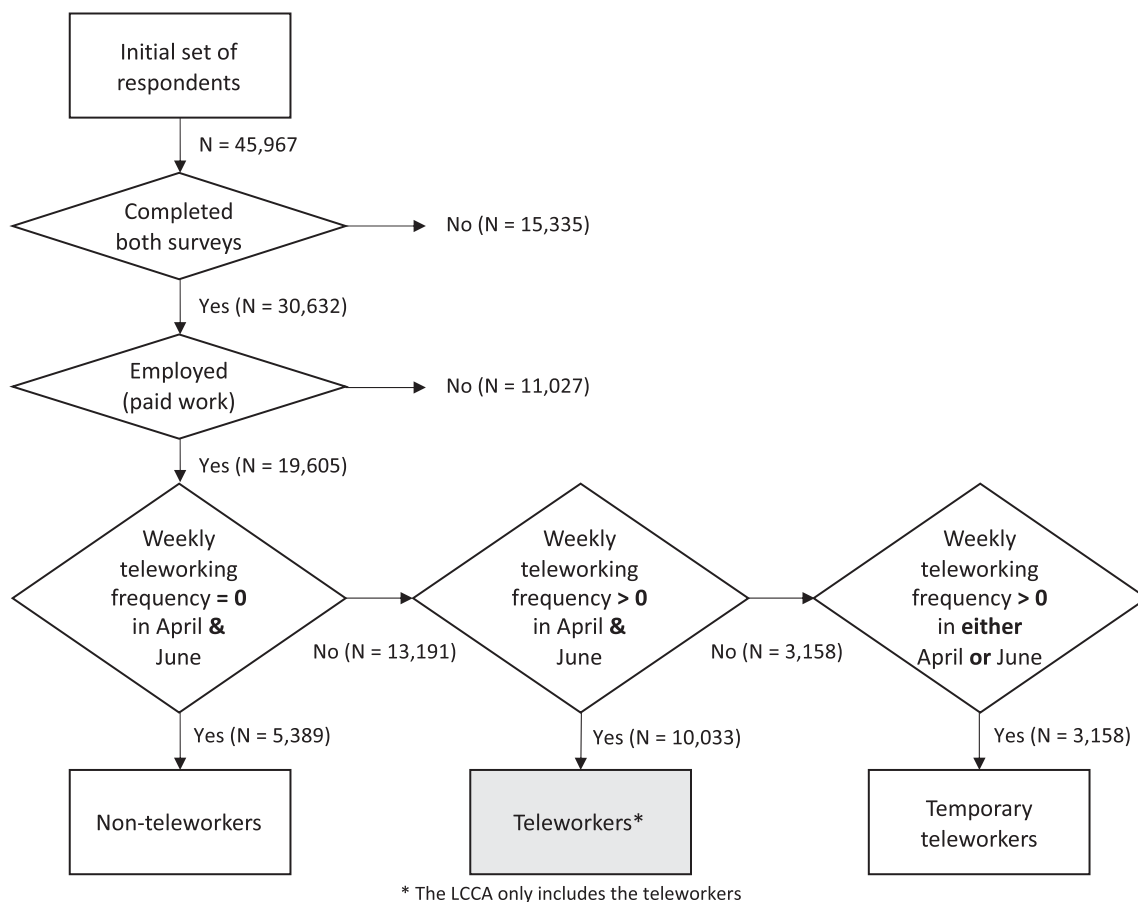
Initial set of respondents

N = 45,967

Completed both surveys

No (N = 15,335)

Yes (N = 30,632)

Employed (paid work)

No (N = 11,027)

Yes (N = 19,605)

Weekly teleworking frequency **= 0** in April **&** June

No (N = 13,191)

Weekly teleworking frequency **> 0** in April **&** June

No (N = 3,158)

Weekly teleworking frequency **> 0** in **either** April **or** June

Yes (N = 5,389)

Yes (N = 10,033)

Yes (N = 3,158)

Non-teleworkers

Teleworkers*

Temporary teleworkers

* The LCCA only includes the teleworkers